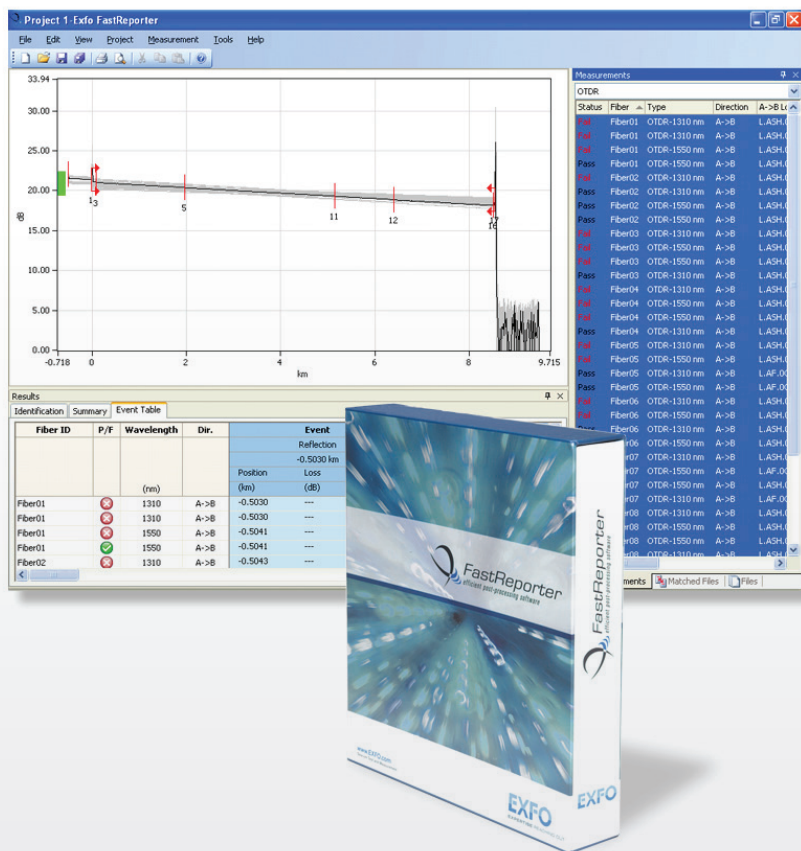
Project 1-Exfo FastReporter

File Edit View Project Measurement Tools Help

33.94
30.00
25.00
20.00
dB 15.00
10.00
5.00
0.00
-0.718 0 2 4 6 8 9.715
km

1 3 5 11 12 17 16

Measurements
OTDR

| Status | Fiber | Type | Direction | A->B L |
|---|---|---|---|---|
| Fail | Fiber01 | OTDR-1310 nm | A->B | L.ASH. |
| Fail | Fiber01 | OTDR-1310 nm | A->B | L.ASH. |
| Fail | Fiber01 | OTDR-1550 nm | A->B | L.ASH. |
| Pass | Fiber01 | OTDR-1550 nm | A->B | L.ASH. |
| Fail | Fiber02 | OTDR-1310 nm | A->B | L.ASH. |
| Pass | Fiber02 | OTDR-1310 nm | A->B | L.ASH. |
| Pass | Fiber02 | OTDR-1550 nm | A->B | L.ASH. |
| Pass | Fiber02 | OTDR-1550 nm | A->B | L.ASH. |
| Fail | Fiber03 | OTDR-1310 nm | A->B | L.ASH. |
| Fail | Fiber03 | OTDR-1550 nm | A->B | L.ASH. |
| Fail | Fiber03 | OTDR-1550 nm | A->B | L.ASH. |
| Pass | Fiber03 | OTDR-1310 nm | A->B | L.ASH. |
| Fail | Fiber04 | OTDR-1310 nm | A->B | L.ASH. |
| Fail | Fiber04 | OTDR-1550 nm | A->B | L.ASH. |
| Fail | Fiber04 | OTDR-1550 nm | A->B | L.ASH. |
| Pass | Fiber04 | OTDR-1310 nm | A->B | L.ASH. |
| Pass | Fiber05 | OTDR-1310 nm | A->B | L.ASH. |
| Fail | Fiber05 | OTDR-1550 nm | A->B | L.ASH. |
| Pass | Fiber05 | OTDR-1310 nm | A->B | L.AF. |
| Pass | Fiber05 | OTDR-1550 nm | A->B | L.ASH. |
| Fail | Fiber06 | OTDR-1310 nm | A->B | L.ASH. |
| Fail | Fiber06 | OTDR-1550 nm | A->B | L.ASH. |
| Fail | Fiber06 | OTDR-1310 nm | A->B | L.ASH. |
| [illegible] | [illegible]06 | OTDR-1550 nm | A->B | L.ASH. |
| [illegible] | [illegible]07 | OTDR-1310 nm | A->B | L.ASH. |
| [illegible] | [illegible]07 | OTDR-1550 nm | A->B | L.AF. |
| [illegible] | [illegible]07 | OTDR-1550 nm | A->B | L.ASH. |
| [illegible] | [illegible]07 | OTDR-1310 nm | A->B | L.AF. |
| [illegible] | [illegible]08 | OTDR-1310 nm | A->B | L.ASH. |
| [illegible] | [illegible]08 | OTDR-1550 nm | A->B | L.ASH. |
| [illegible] | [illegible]08 | OTDR-1550 nm | A->B | L.ASH. |

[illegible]ments Matched Files Files

Results
Identification Summary Event Table

| Fiber ID | P/F | Wavelength | Dir. | Event | |
|---|---|---|---|---|---|
| | | | | Reflection | |
| | | | | -0.5030 km | |
| | | | | Position | Loss |
| | | (nm) | | (km) | (dB) |
| Fiber01 | | 1310 | A->B | -0.5030 | --- |
| Fiber01 | | 1310 | A->B | -0.5030 | --- |
| Fiber01 | | 1550 | A->B | -0.5041 | --- |
| Fiber01 | | 1550 | A->B | -0.5041 | --- |
| Fiber02 | | 1310 | A->B | -0.5043 | --- |

FastReporter
efficient post-processing software

FastReporter
efficient post-processing software

www.EXFO.com

EXFO
EXFO